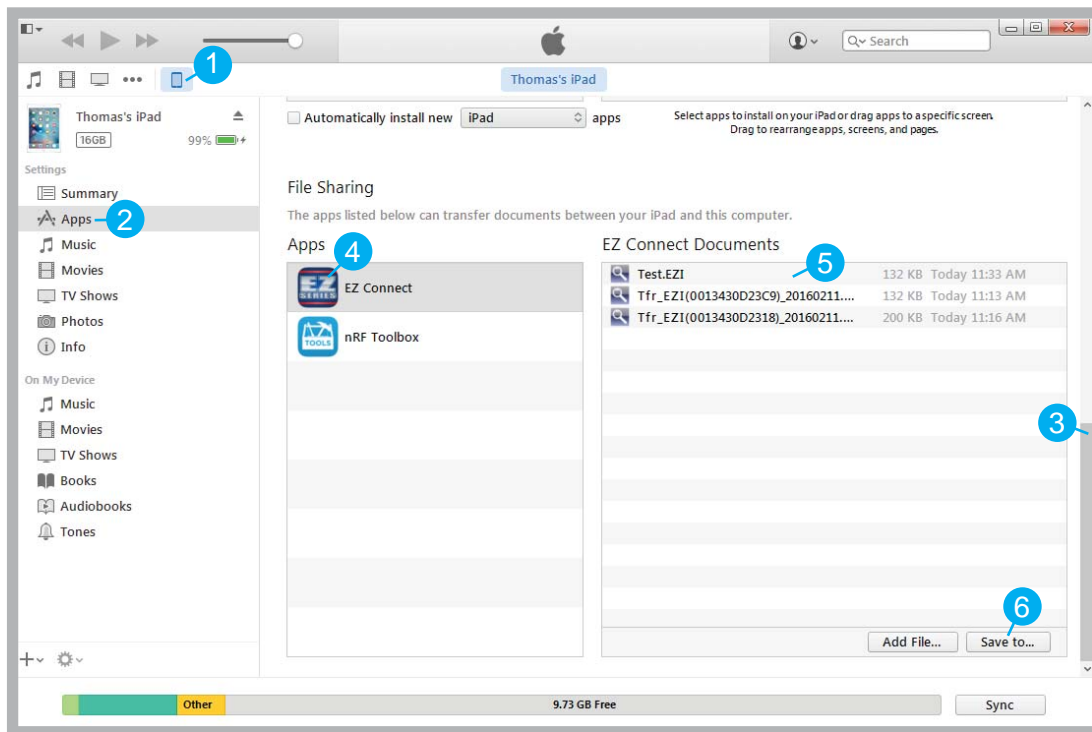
Search

1

Thomas's iPad

Thomas's iPad
16GB 99%

Settings
Summary
Apps 2
Music
Movies
TV Shows
Photos
Info

On My Device
Music
Movies
TV Shows
Books
Audiobooks
Tones

Automatically install new iPad apps

Select apps to install on your iPad or drag apps to a specific screen. Drag to rearrange apps, screens, and pages.

File Sharing
The apps listed below can transfer documents between your iPad and this computer.

Apps 4
EZ Connect
nRF Toolbox

EZ Connect Documents 5

| | | |
|---|---|---|
| Test.EZI | 132 KB | Today 11:33 AM |
| Tfr_EZI(0013430D23C9)_20160211.... | 132 KB | Today 11:13 AM |
| Tfr_EZI(0013430D2318)_20160211.... | 200 KB | Today 11:16 AM |

3

6
Add File... Save to...

Other
9.73 GB Free
Sync